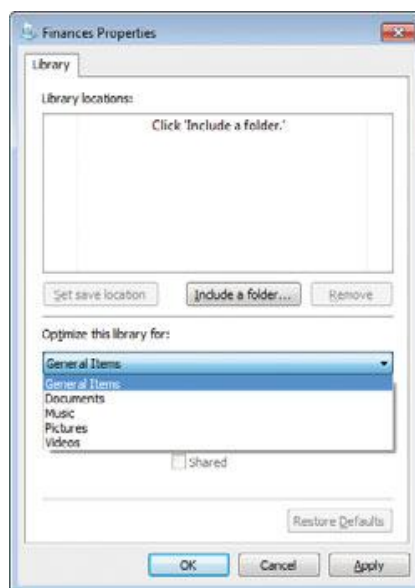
Finances Properties

Library

Library locations:

Click 'Include a folder.'

Set save location

Include a folder...

Remove

Optimize this library for:

General Items

General Items
Documents
Music
Pictures
Videos

Shared

Restore Defaults

OK

Cancel

Apply